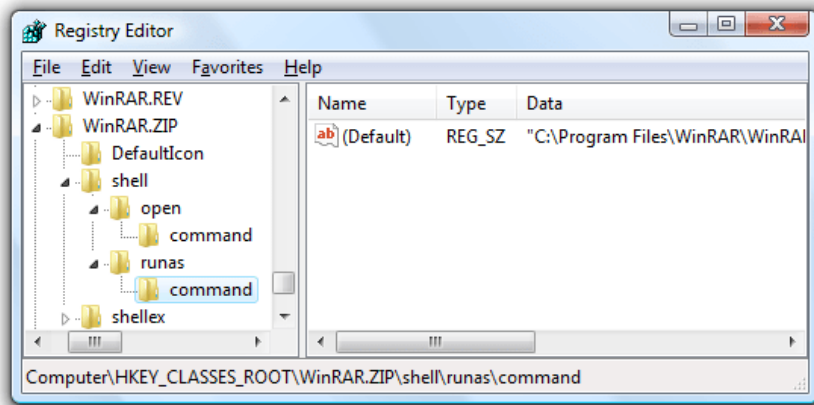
Registry Editor

File Edit View Favorites Help

WinRAR.REV
WinRAR.ZIP
DefaultIcon
shell
open
command
runas
command
shellex

| Name | Type | Data |
|---|---|---|
| ab (Default) | REG_SZ | "C:\Program Files\WinRAR\WinRAI |

Computer\HKEY_CLASSES_ROOT\WinRAR.ZIP\shell\runas\command